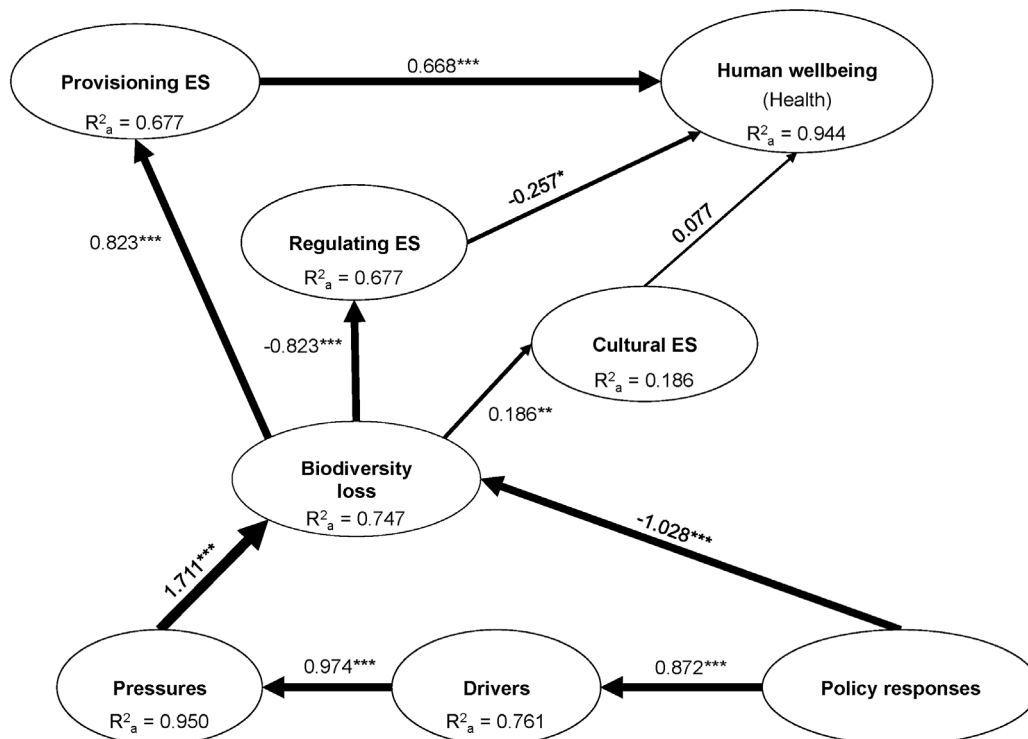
Provisioning ES
$R^2_a$ = 0.677

0.668***

Human wellbeing
(Health)
$R^2_a$ = 0.944

-0.257*

0.823***

Regulating ES
$R^2_a$ = 0.677

0.077

-0.823***

Cultural ES
$R^2_a$ = 0.186

0.186**

Biodiversity loss
$R^2_a$ = 0.747

-1.028***

1.711***

Pressures
$R^2_a$ = 0.950

0.974***

Drivers
$R^2_a$ = 0.761

0.872***

Policy responses